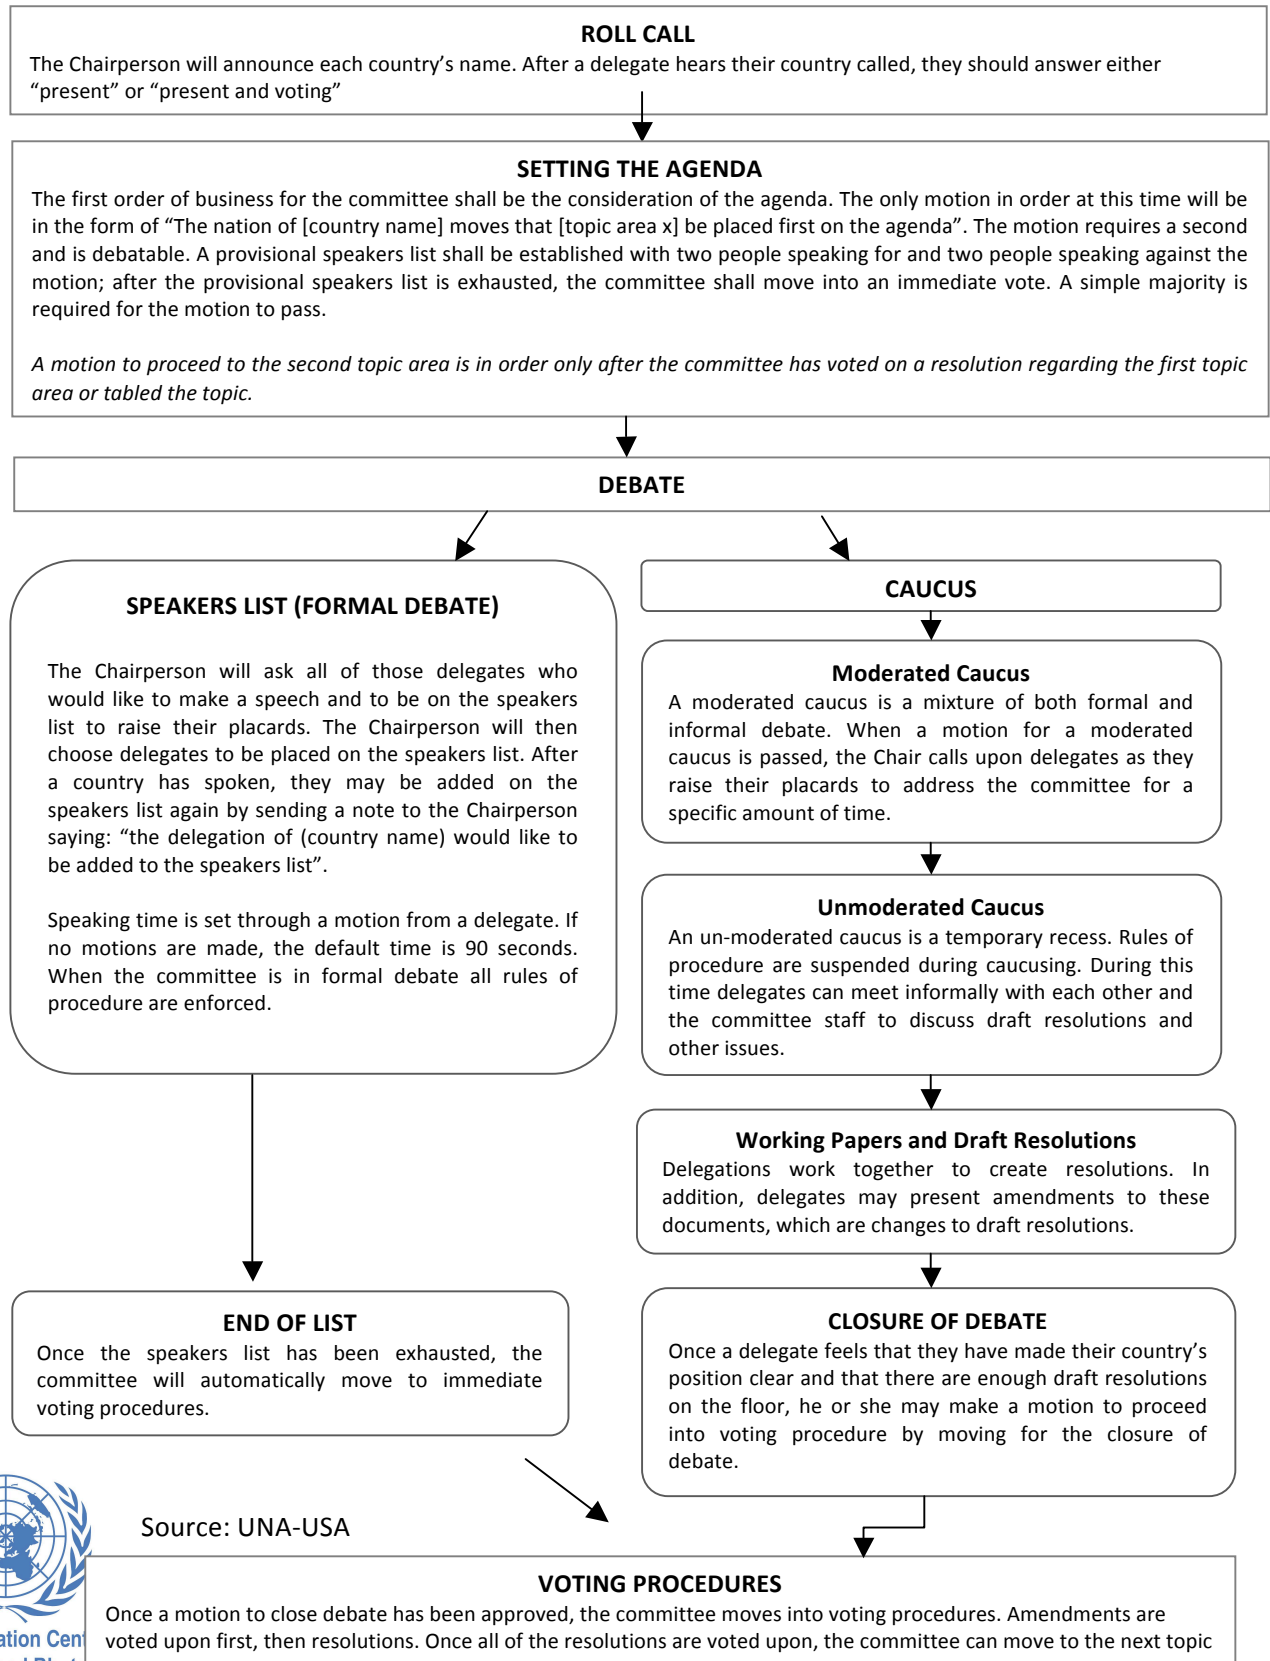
ROLL CALL
The Chairperson will announce each country's name. After a delegate hears their country called, they should answer either "present" or "present and voting"

SETTING THE AGENDA
The first order of business for the committee shall be the consideration of the agenda. The only motion in order at this time will be in the form of "The nation of [country name] moves that [topic area x] be placed first on the agenda". The motion requires a second and is debatable. A provisional speakers list shall be established with two people speaking for and two people speaking against the motion; after the provisional speakers list is exhausted, the committee shall move into an immediate vote. A simple majority is required for the motion to pass.

*A motion to proceed to the second topic area is in order only after the committee has voted on a resolution regarding the first topic area or tabled the topic.*

DEBATE

SPEAKERS LIST (FORMAL DEBATE)

The Chairperson will ask all of those delegates who would like to make a speech and to be on the speakers list to raise their placards. The Chairperson will then choose delegates to be placed on the speakers list. After a country has spoken, they may be added on the speakers list again by sending a note to the Chairperson saying: "the delegation of (country name) would like to be added to the speakers list".

Speaking time is set through a motion from a delegate. If no motions are made, the default time is 90 seconds. When the committee is in formal debate all rules of procedure are enforced.

CAUCUS

Moderated Caucus
A moderated caucus is a mixture of both formal and informal debate. When a motion for a moderated caucus is passed, the Chair calls upon delegates as they raise their placards to address the committee for a specific amount of time.

Unmoderated Caucus
An un-moderated caucus is a temporary recess. Rules of procedure are suspended during caucusing. During this time delegates can meet informally with each other and the committee staff to discuss draft resolutions and other issues.

Working Papers and Draft Resolutions
Delegations work together to create resolutions. In addition, delegates may present amendments to these documents, which are changes to draft resolutions.

END OF LIST
Once the speakers list has been exhausted, the committee will automatically move to immediate voting procedures.

CLOSURE OF DEBATE
Once a delegate feels that they have made their country's position clear and that there are enough draft resolutions on the floor, he or she may make a motion to proceed into voting procedure by moving for the closure of debate.

ation Cent

Source: UNA-USA

VOTING PROCEDURES
Once a motion to close debate has been approved, the committee moves into voting procedures. Amendments are voted upon first, then resolutions. Once all of the resolutions are voted upon, the committee can move to the next topic